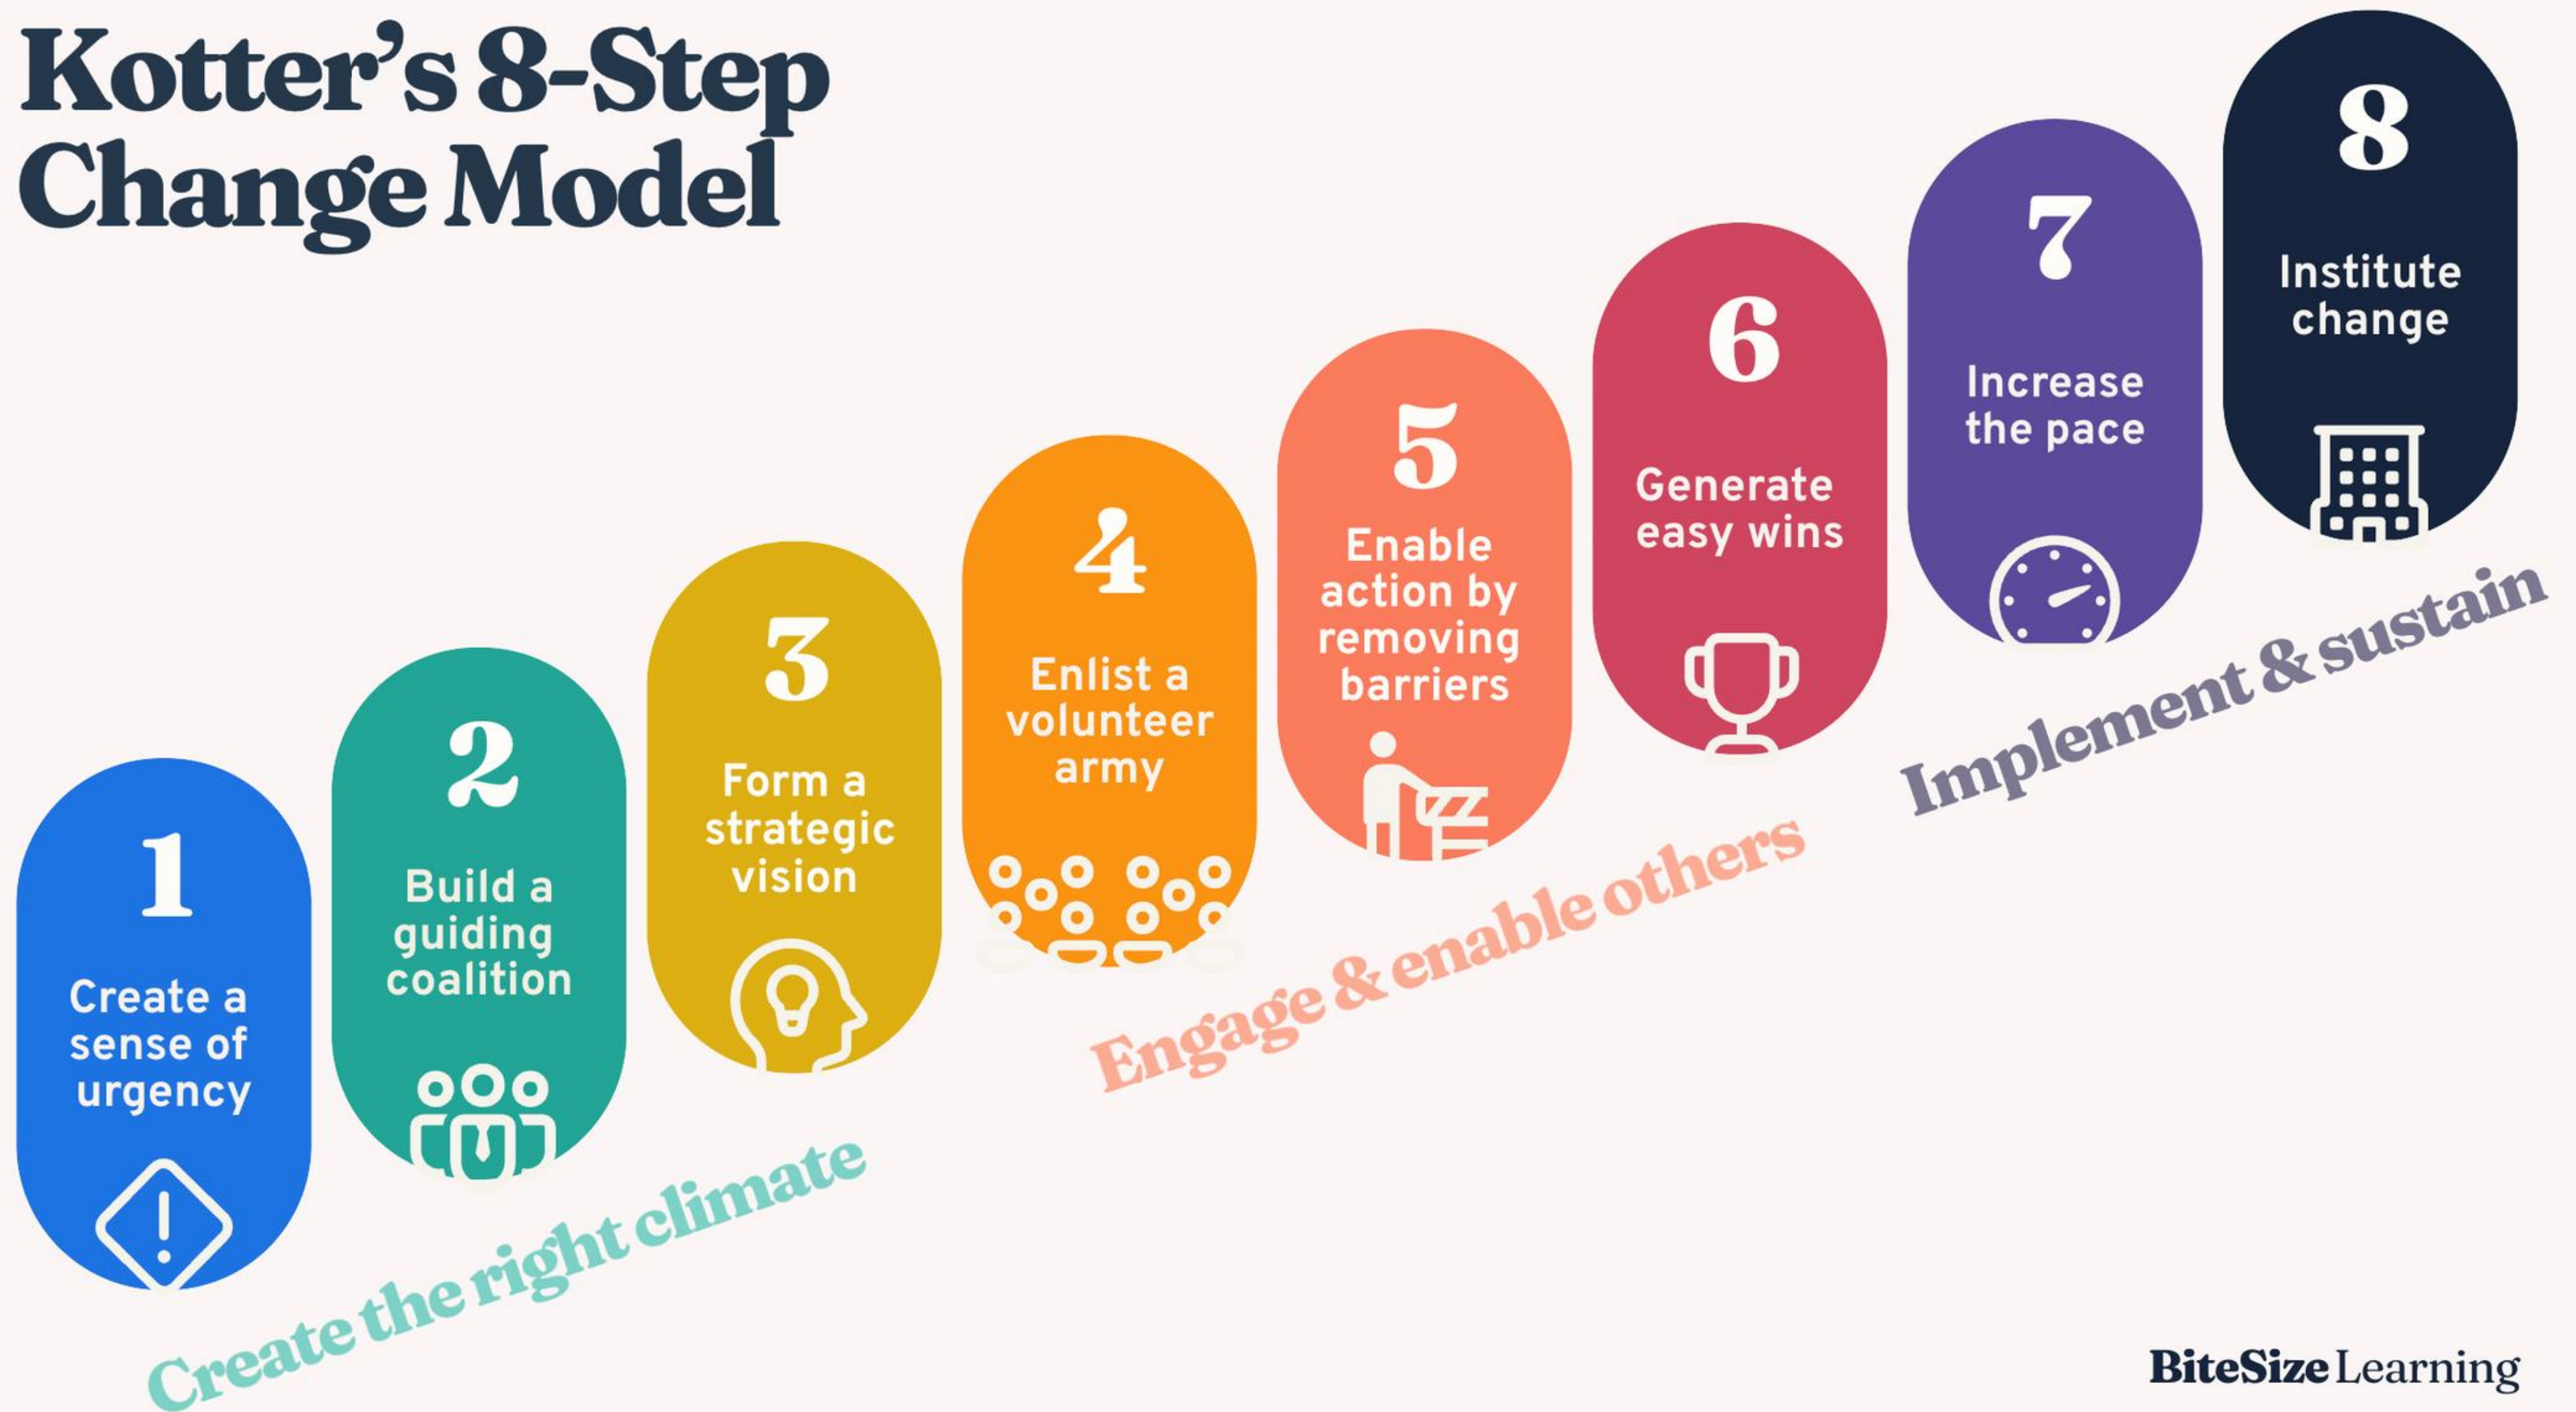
Kotter's 8-Step Change Model

1
Create a sense of urgency

2
Build a guiding coalition

3
Form a strategic vision

4
Enlist a volunteer army

5
Enable action by removing barriers

6
Generate easy wins

7
Increase the pace

8
Institute change

Create the right climate

Engage & enable others

Implement & sustain

BiteSize Learning